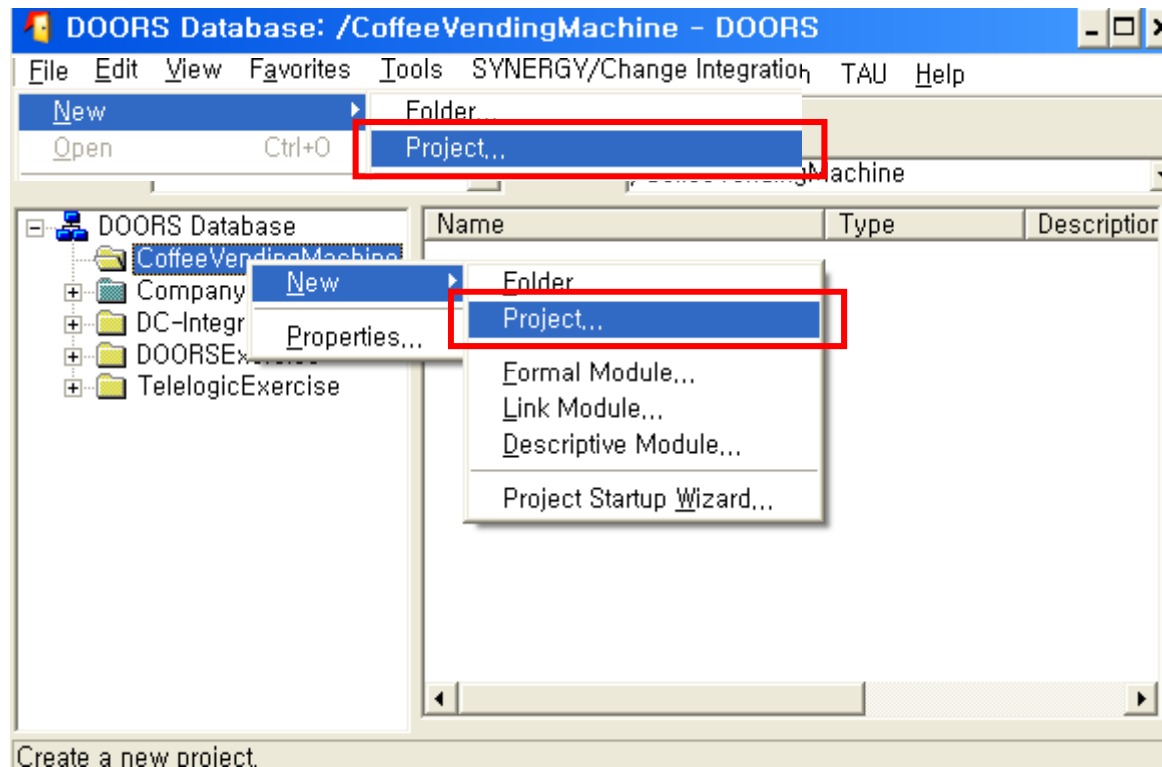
DOORS Database: /CoffeeVendingMachine - DOORS

File Edit View Favorites Tools SYNERGY/Change Integration TAU Help

New
Open Ctrl+O

Folder...
Project...

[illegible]Machine

DOORS Database
CoffeeVendingMachine
Company
DC-Integr
DOORSExercise
TelelogicExercise

New
Properties...

Name | Type | Description

Folder...
Project...
Formal Module...
Link Module...
Descriptive Module...
Project Startup Wizard...

Create a new project.